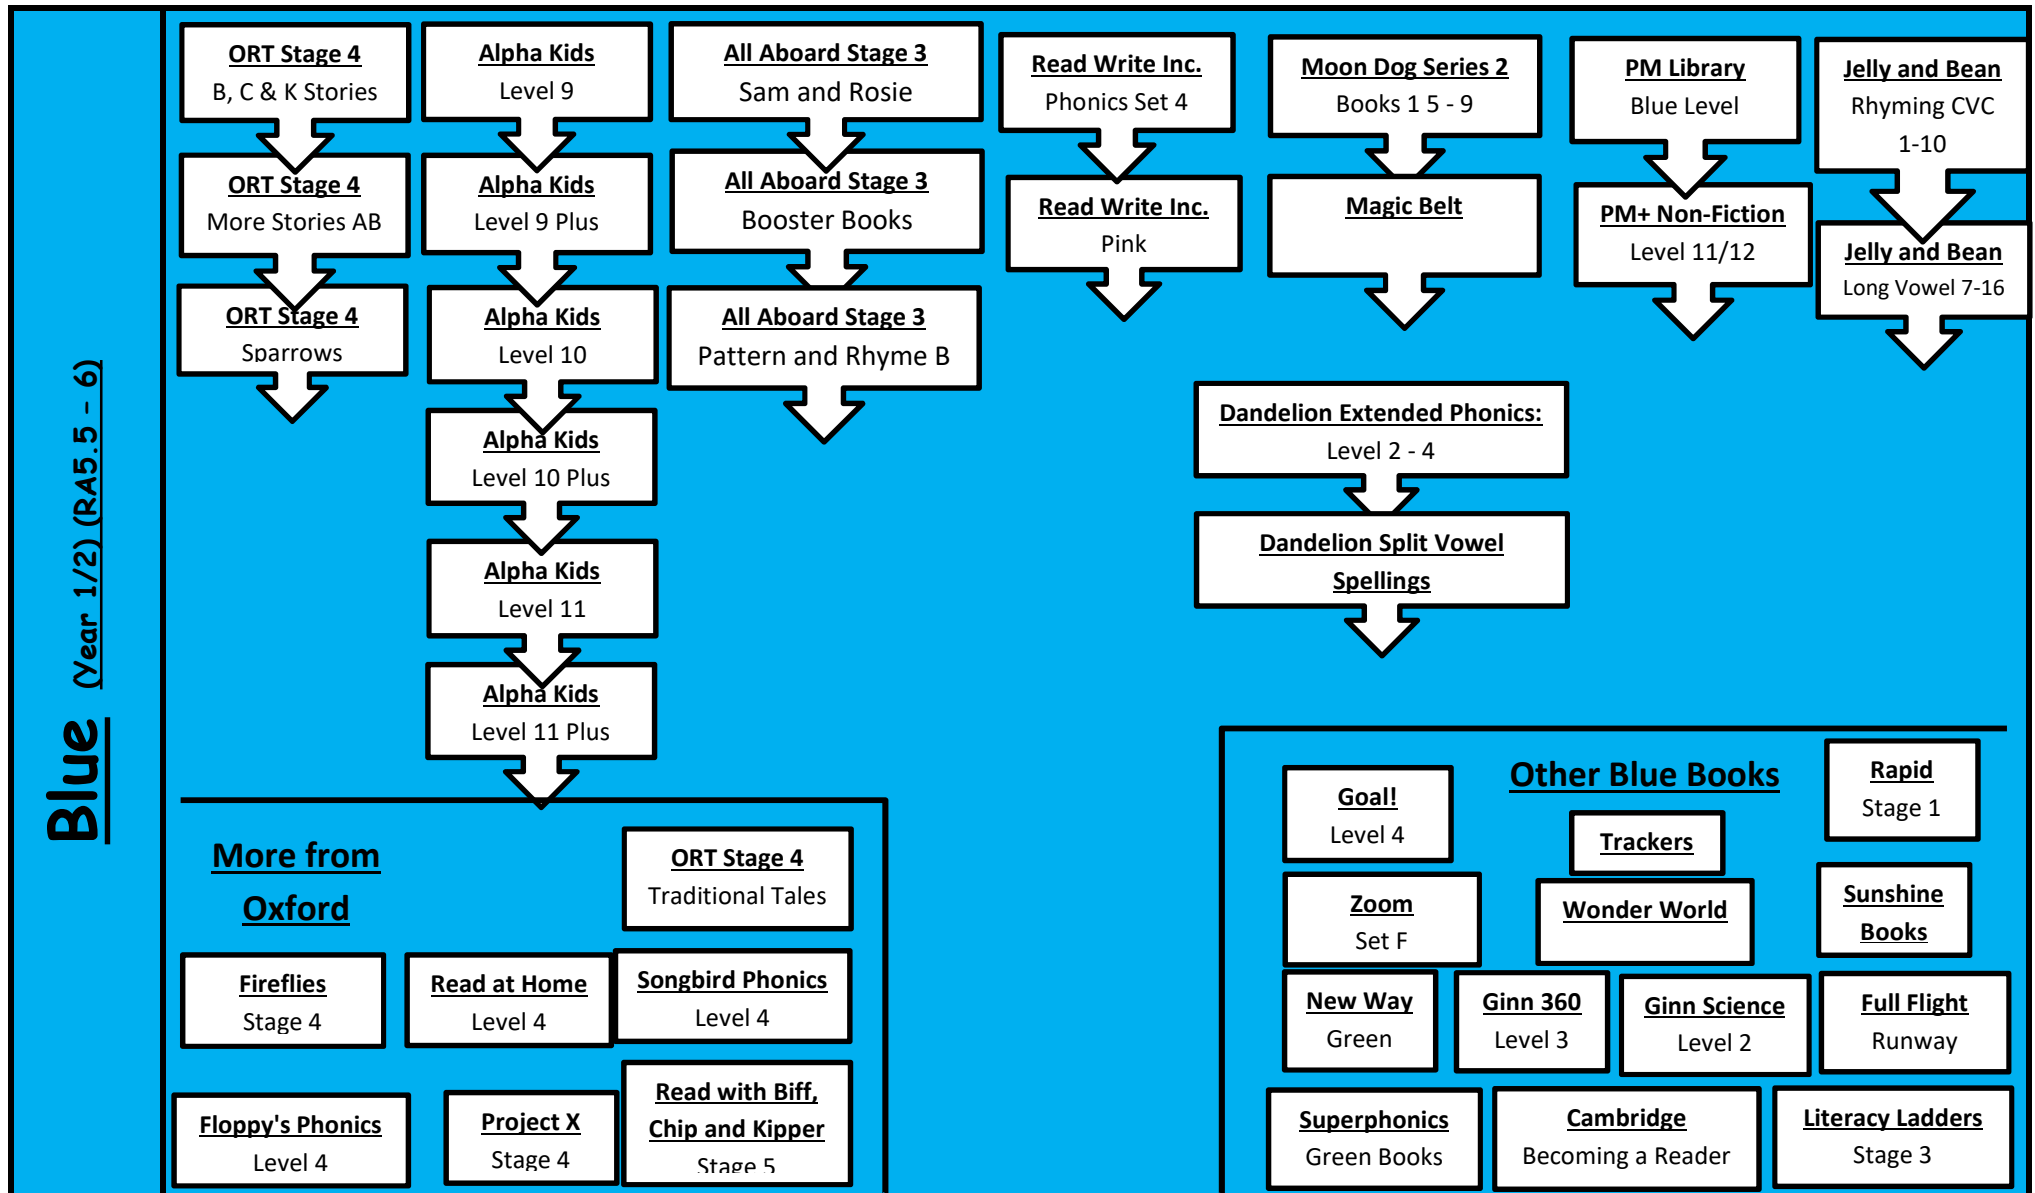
Blue (Year 1/2) (RA5.5 – 6)

ORT Stage 4
B, C & K Stories

ORT Stage 4
More Stories AB

ORT Stage 4
Sparrows

Alpha Kids
Level 9

Alpha Kids
Level 9 Plus

Alpha Kids
Level 10

Alpha Kids
Level 10 Plus

Alpha Kids
Level 11

Alpha Kids
Level 11 Plus

All Aboard Stage 3
Sam and Rosie

All Aboard Stage 3
Booster Books

All Aboard Stage 3
Pattern and Rhyme B

Read Write Inc.
Phonics Set 4

Read Write Inc.
Pink

Moon Dog Series 2
Books 1 5 - 9

Magic Belt

PM Library
Blue Level

PM+ Non-Fiction
Level 11/12

Jelly and Bean
Rhyming CVC
1-10

Jelly and Bean
Long Vowel 7-16

Dandelion Extended Phonics:
Level 2 - 4

Dandelion Split Vowel
Spellings

More from
Oxford

ORT Stage 4
Traditional Tales

Fireflies
Stage 4

Read at Home
Level 4

Songbird Phonics
Level 4

Floppy's Phonics
Level 4

Project X
Stage 4

Read with Biff,
Chip and Kipper
Stage 5

Other Blue Books

Goal!
Level 4

Rapid
Stage 1

Trackers

Zoom
Set F

Wonder World

Sunshine
Books

New Way
Green

Ginn 360
Level 3

Ginn Science
Level 2

Full Flight
Runway

Superphonics
Green Books

Cambridge
Becoming a Reader

Literacy Ladders
Stage 3